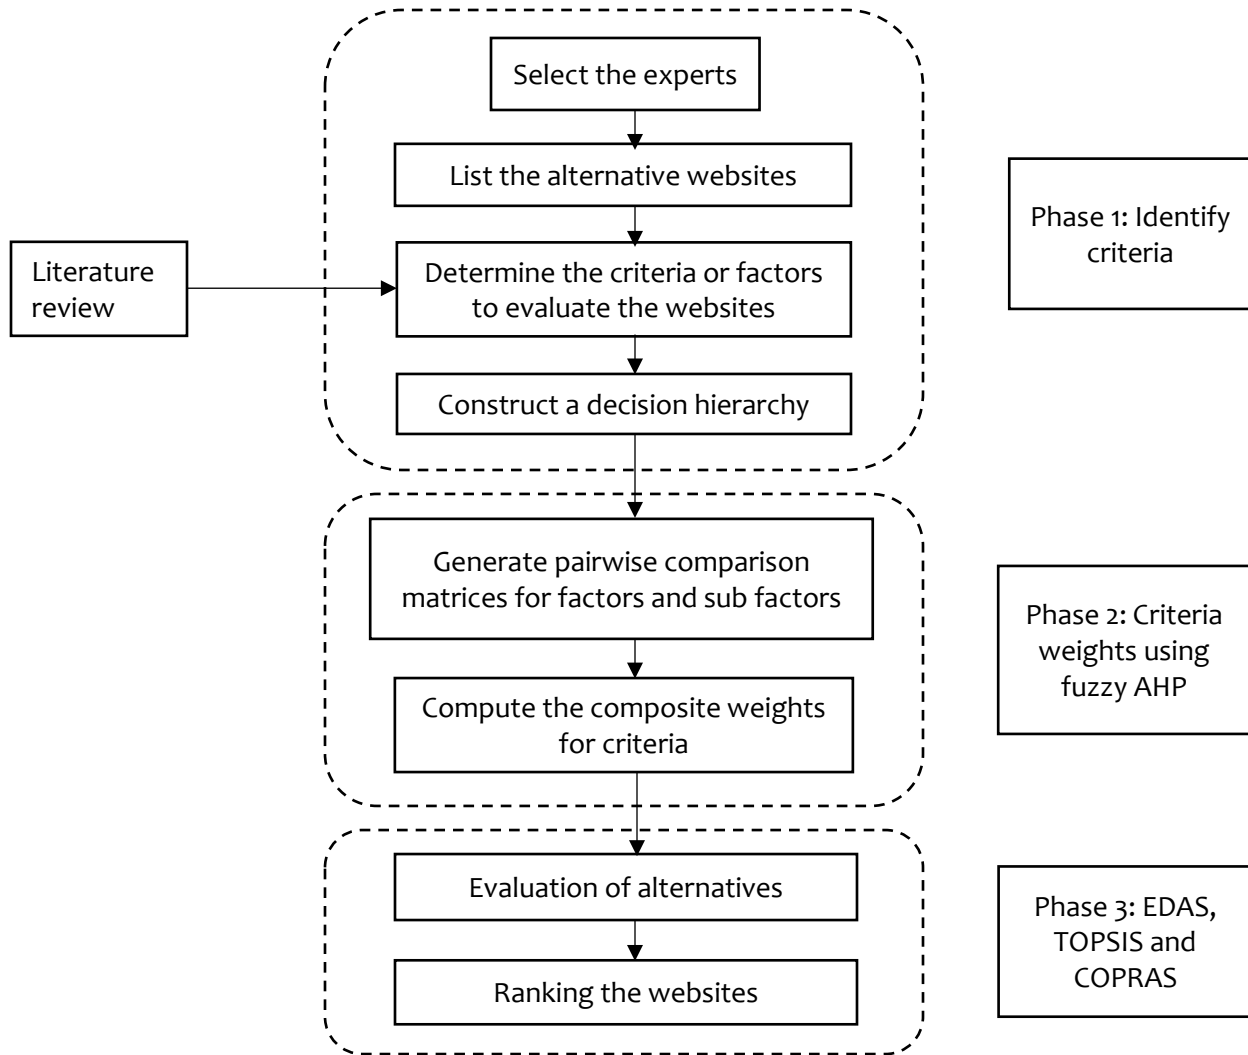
Select the experts

List the alternative websites

Literature review

Determine the criteria or factors to evaluate the websites

Construct a decision hierarchy

Phase 1: Identify criteria

Generate pairwise comparison matrices for factors and sub factors

Compute the composite weights for criteria

Phase 2: Criteria weights using fuzzy AHP

Evaluation of alternatives

Ranking the websites

Phase 3: EDAS, TOPSIS and COPRAS